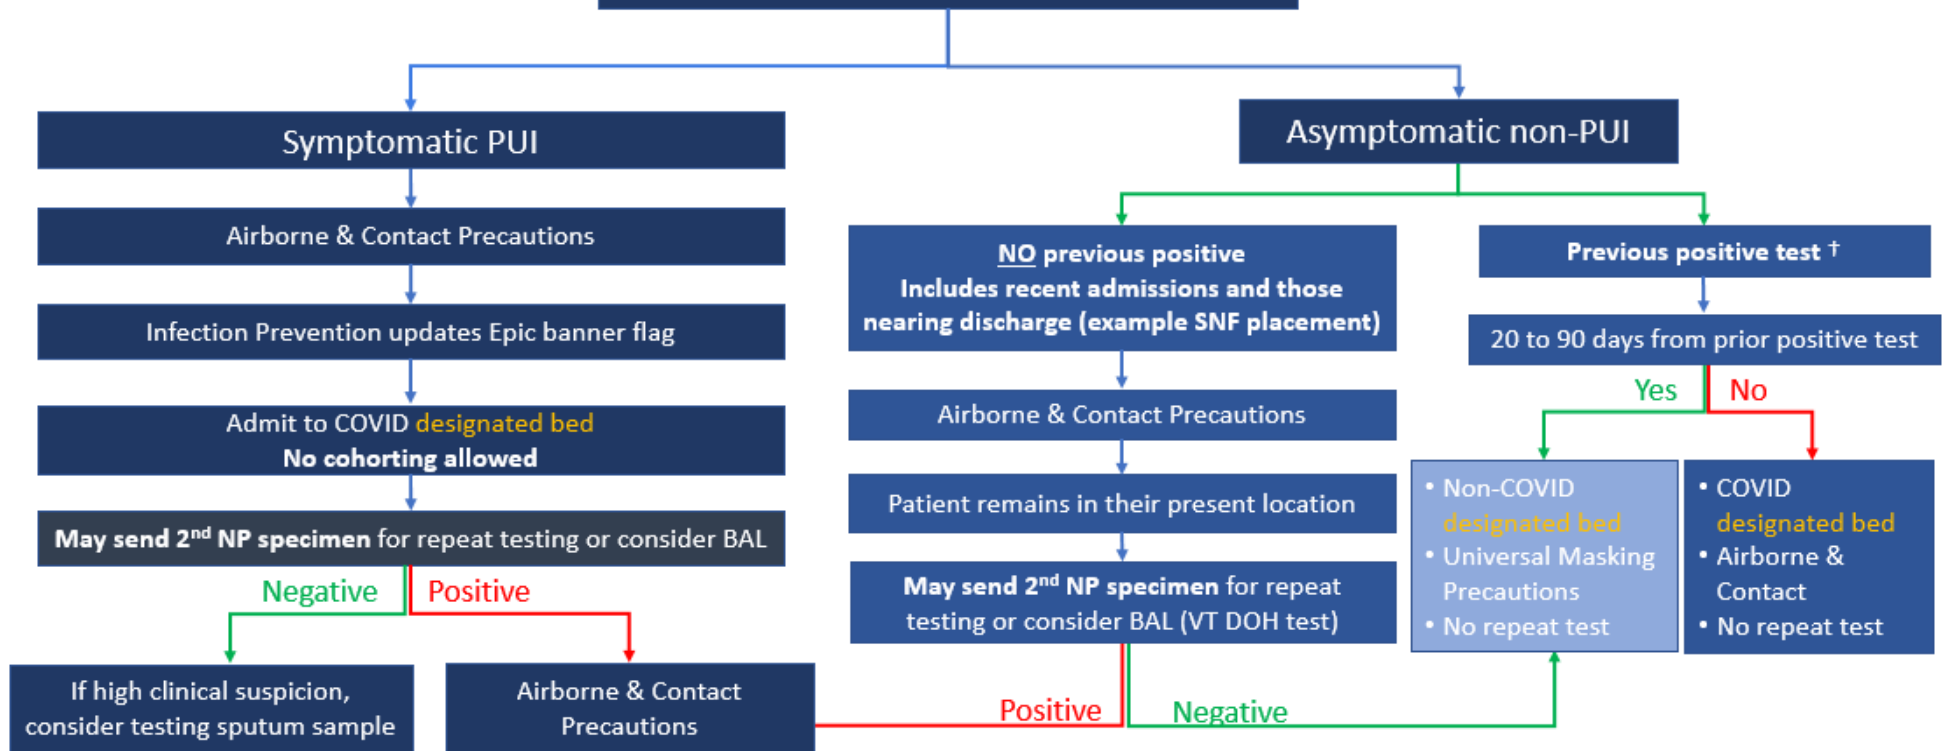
Symptomatic PUI

Airborne & Contact Precautions

Infection Prevention updates Epic banner flag

Admit to COVID designated bed
No cohorting allowed

May send 2$^{nd}$ NP specimen for repeat testing or consider BAL

Negative

Positive

If high clinical suspicion, consider testing sputum sample

Airborne & Contact Precautions

Asymptomatic non-PUI

NO previous positive
Includes recent admissions and those nearing discharge (example SNF placement)

Airborne & Contact Precautions

Patient remains in their present location

May send 2$^{nd}$ NP specimen for repeat testing or consider BAL (VT DOH test)

Positive

Negative

Previous positive test †

20 to 90 days from prior positive test

Yes

No

• Non-COVID designated bed
• Universal Masking Precautions
• No repeat test

• COVID designated bed
• Airborne & Contact
• No repeat test